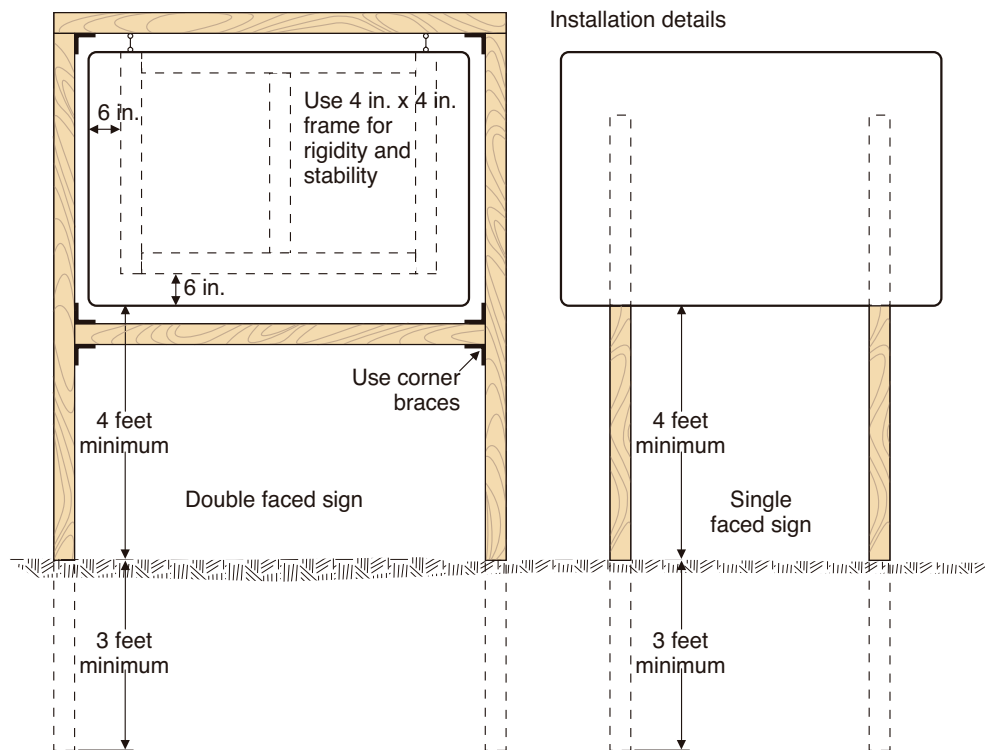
Installation details

6 in.

Use 4 in. x 4 in. frame for rigidity and stability

6 in.

Use corner braces

4 feet minimum

Double faced sign

3 feet minimum

4 feet minimum

Single faced sign

3 feet minimum